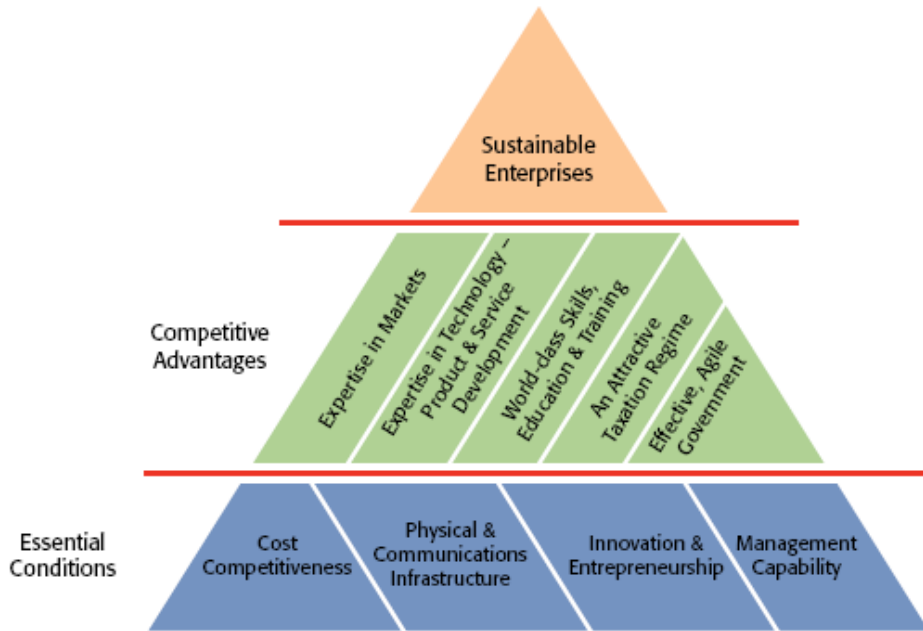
Sustainable Enterprises

Competitive Advantages

Expertise in Markets

Expertise in Technology – Product & Service Development

World-class Skills, Education & Training

An Attractive Taxation Regime

Effective, Agile Government

Essential Conditions

Cost Competitiveness

Physical & Communications Infrastructure

Innovation & Entrepreneurship

Management Capability